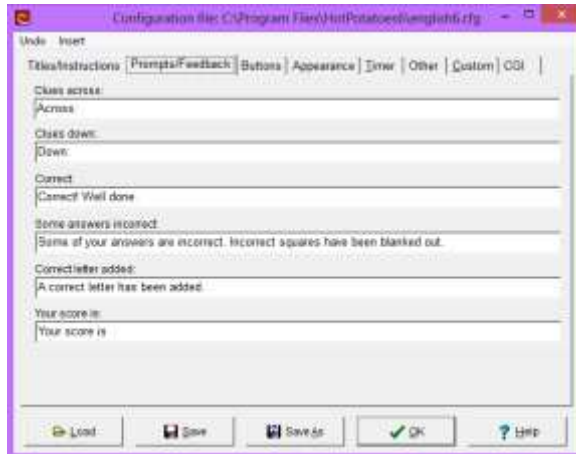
Configuration file: C:\Program Files\HotPotatoes6\english6.cfg

Undo Insert

Titles/Instructions | Prompts/Feedback | Buttons | Appearance | Timer | Other | Custom | CGI

Clues across:
Across

Clues down:
Down

Correct:
Correct! Well done

Some answers incorrect:
Some of your answers are incorrect. Incorrect squares have been blanked out.

Correct letter added:
A correct letter has been added.

Your score is:
Your score is

Load | Save | Save As | OK | Help